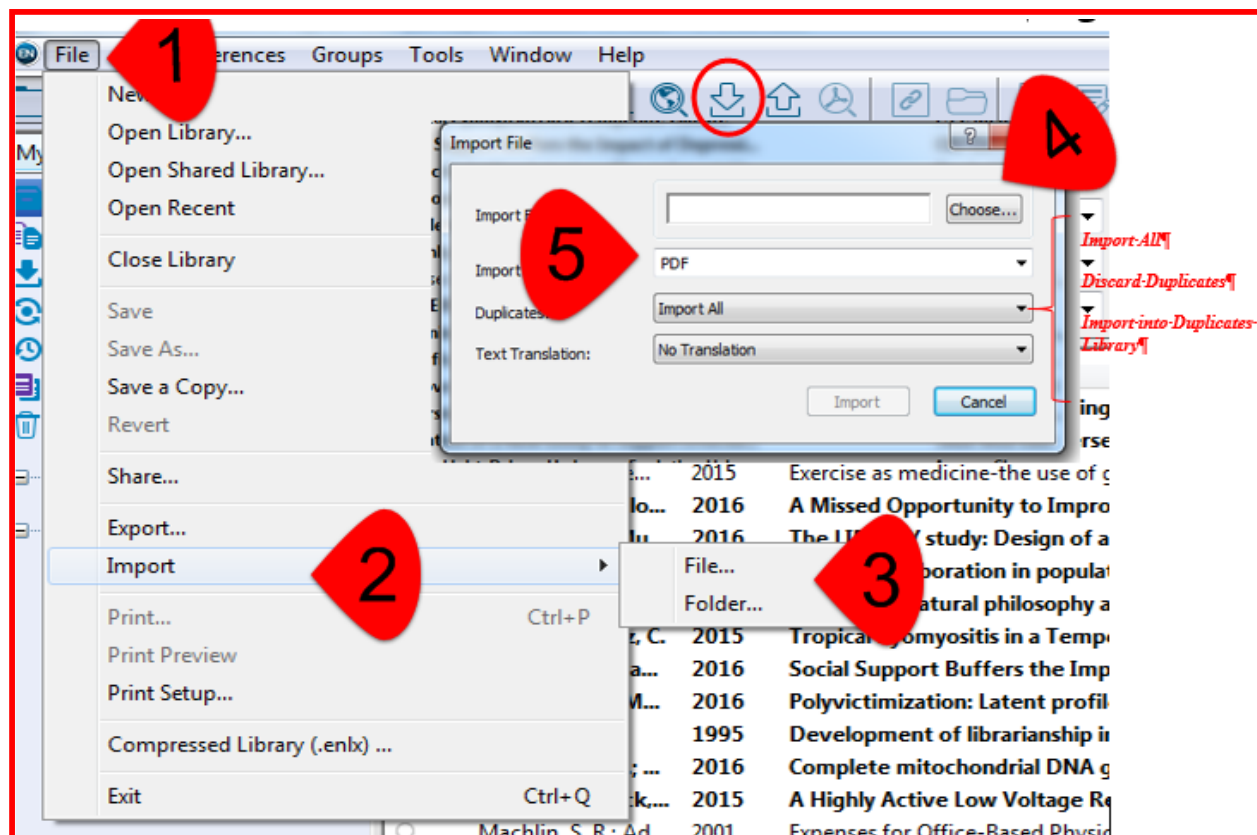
File 1 erences Groups Tools Window Help

New
Open Library...
Open Shared Library...
Open Recent
Close Library
Save
Save As...
Save a Copy...
Revert
Share...
Export...
Import
Print... Ctrl+P
Print Preview
Print Setup...
Compressed Library (.enlx) ...
Exit Ctrl+Q

2

File...
Folder...

3

Import File ?

4

Import F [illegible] Choose...

5

Import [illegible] PDF

Duplicates Import All

Text Translation: No Translation

Import Cancel

Import·All¶
Discard·Duplicates¶
Import·into·Duplicates·Library¶

2015 Exercise as medicine-the use of g
2016 A Missed Opportunity to Impro
2016 The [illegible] study: Design of a
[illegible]boration in populat
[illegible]atural philosophy a
z, C. 2015 Tropical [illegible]yomyositis in a Tempe
a... 2016 Social Support Buffers the Imp
M... 2016 Polyvictimization: Latent profil
1995 Development of librarianship i
; ... 2016 Complete mitochondrial DNA g
ck,... 2015 A Highly Active Low Voltage Re
Machlin, S. R.; Ad... 2001 Expenses for Office-Based Physic